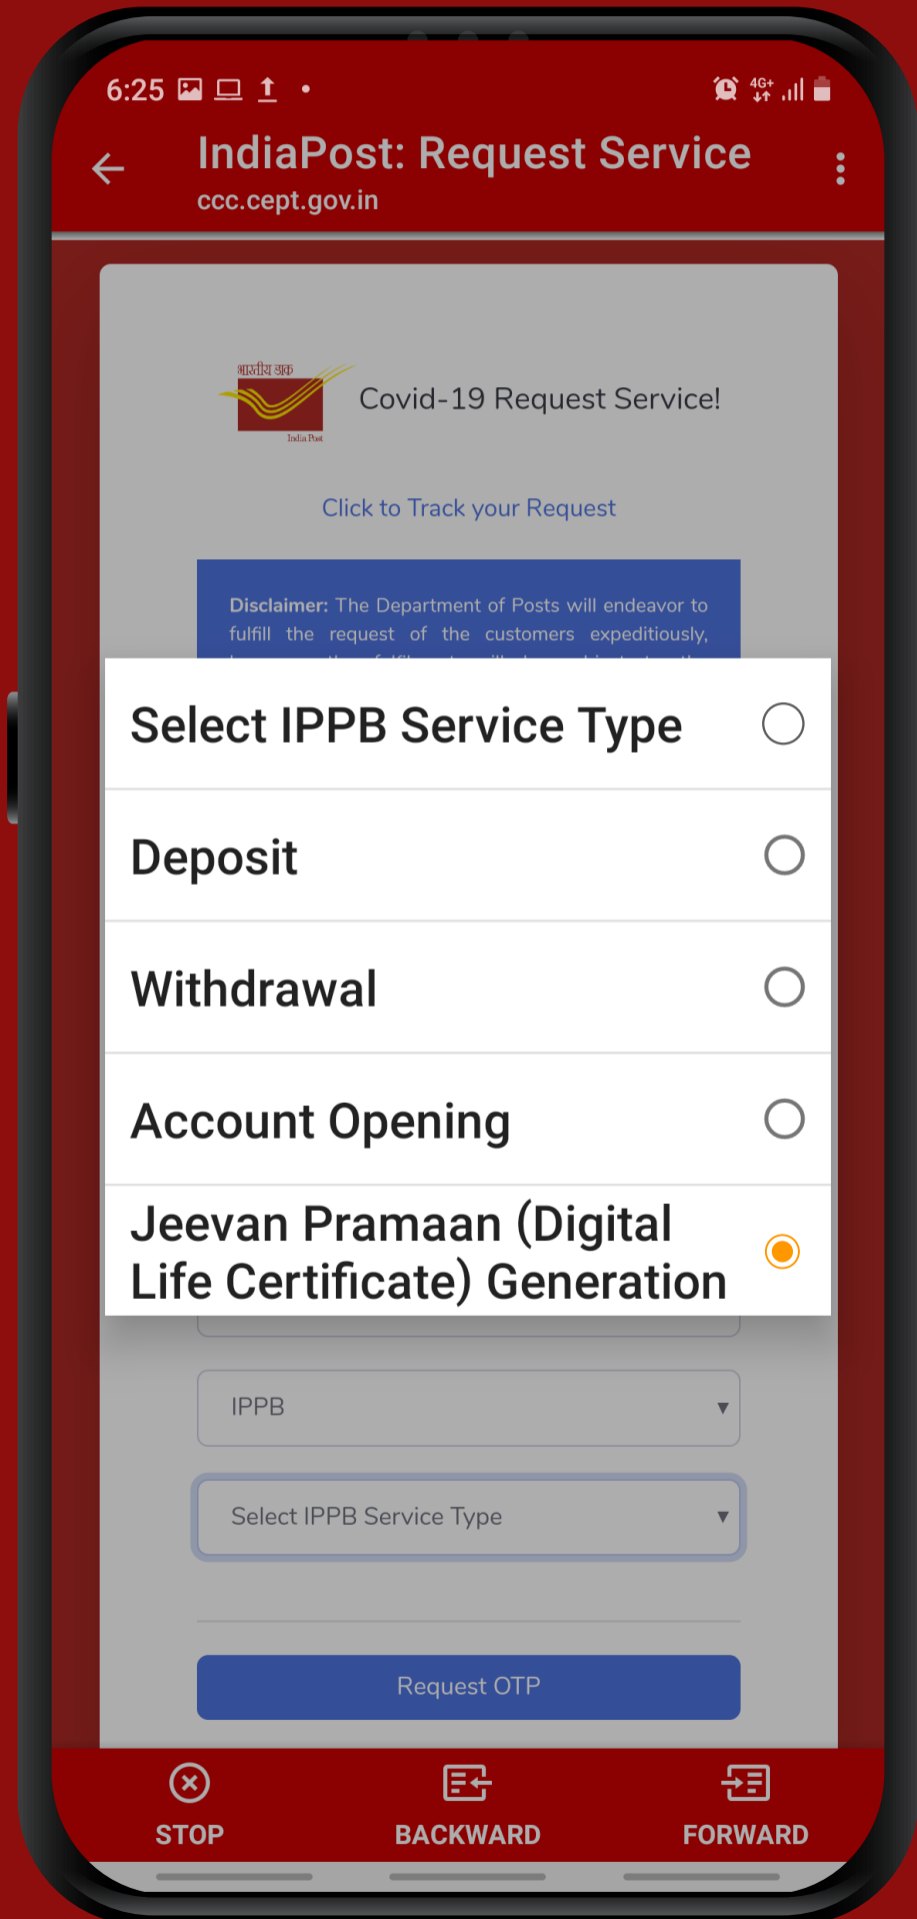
6:25

IndiaPost: Request Service
ccc.cept.gov.in

भारतीय डाक
India Post

Covid-19 Request Service!

Click to Track your Request

Disclaimer: The Department of Posts will endeavor to fulfill the request of the customers expeditiously, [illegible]

Select IPPB Service Type

Deposit

Withdrawal

Account Opening

Jeevan Pramaan (Digital Life Certificate) Generation

IPPB

Select IPPB Service Type

Request OTP

STOP

BACKWARD

FORWARD